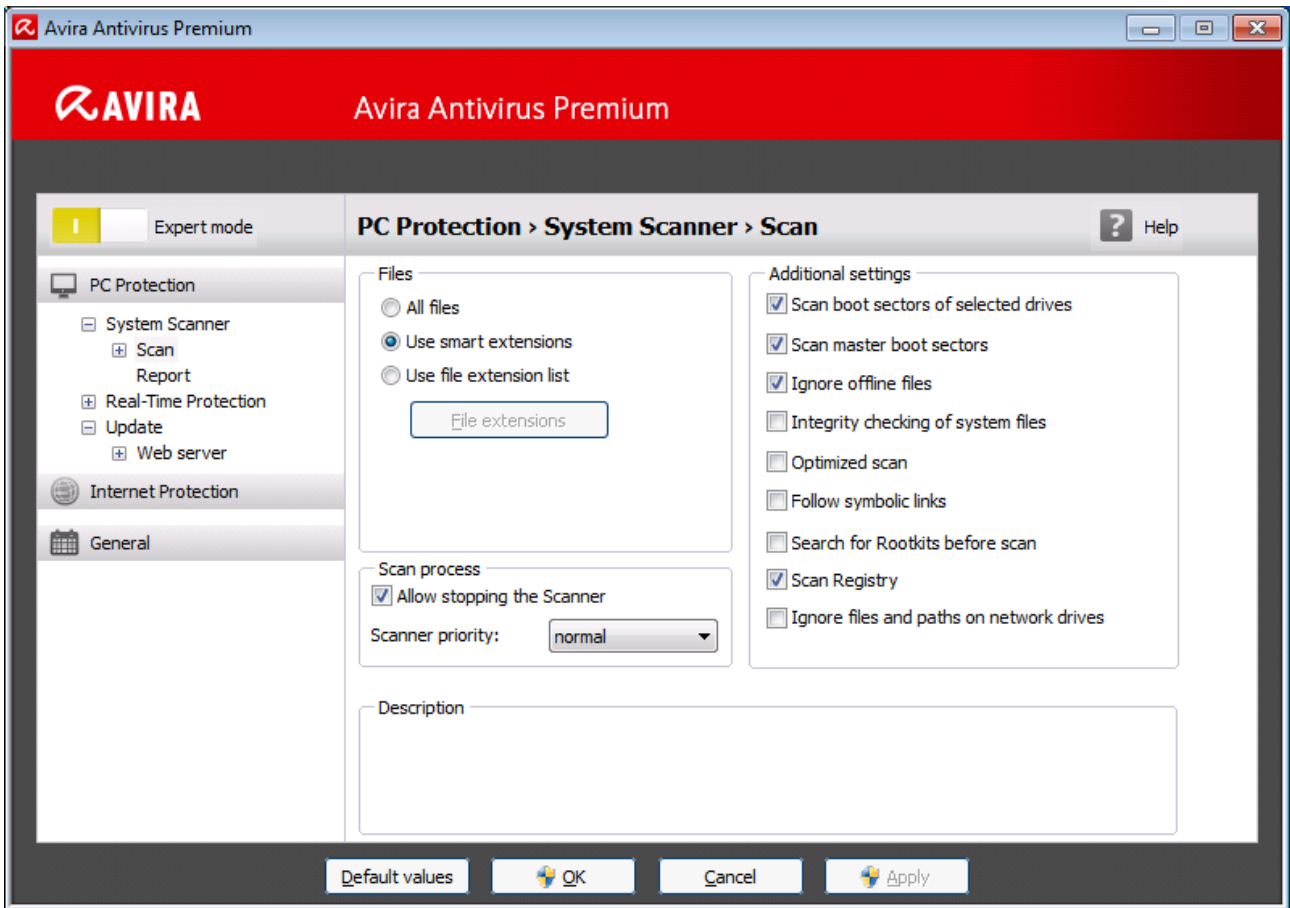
Avira Antivirus Premium

AVIRA

Avira Antivirus Premium

I Expert mode

PC Protection › System Scanner › Scan

Help

PC Protection
System Scanner
Scan
Report
Real-Time Protection
Update
Web server
Internet Protection
General

Files
All files
Use smart extensions
Use file extension list
File extensions

Additional settings
Scan boot sectors of selected drives
Scan master boot sectors
Ignore offline files
Integrity checking of system files
Optimized scan
Follow symbolic links
Search for Rootkits before scan
Scan Registry
Ignore files and paths on network drives

Scan process
Allow stopping the Scanner
Scanner priority: normal

Description

Default values
OK
Cancel
Apply